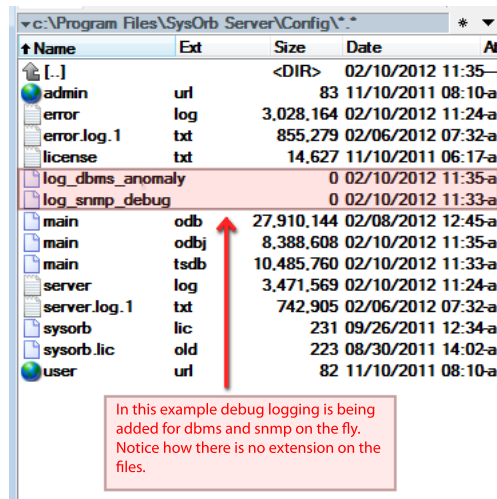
▾c:\Program Files\SysOrb Server\Config\*.*

| ↑Name | Ext | Size | Date | A |
|---|---|---|---|---|
| [..] | | <DIR> | 02/10/2012 11:35— | |
| admin | url | 83 | 11/10/2011 08:10-a | |
| error | log | 3,028,164 | 02/10/2012 11:24-a | |
| error.log.1 | txt | 855,279 | 02/06/2012 07:32-a | |
| license | txt | 14,627 | 11/10/2011 06:17-a | |
| log_dbms_anomaly | | 0 | 02/10/2012 11:35-a | |
| log_snmp_debug | | 0 | 02/10/2012 11:33-a | |
| main | odb | 27,910,144 | 02/08/2012 12:45-a | |
| main | odbj | 8,388,608 | 02/10/2012 11:35-a | |
| main | tsdb | 10,485,760 | 02/10/2012 11:33-a | |
| server | log | 3,471,569 | 02/10/2012 11:24-a | |
| server.log.1 | txt | 742,905 | 02/06/2012 07:32-a | |
| sysorb | lic | 231 | 09/26/2011 12:34-a | |
| sysorb.lic | old | 223 | 08/30/2011 14:02-a | |
| user | url | 82 | 11/10/2011 08:10-a | |

In this example debug logging is being added for dbms and snmp on the fly. Notice how there is no extension on the files.